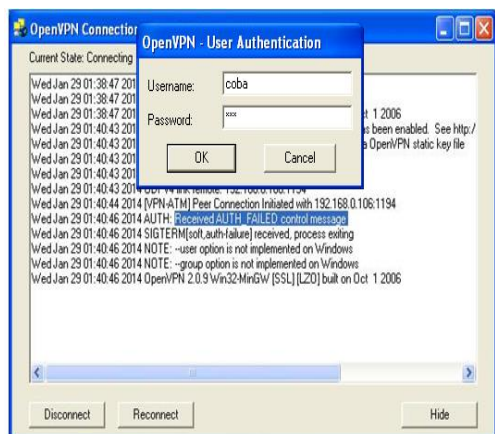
OpenVPN Connection
Current State: Connecting

OpenVPN - User Authentication
Username: coba
Password: ***
OK Cancel

Wed Jan 29 01:38:47 201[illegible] ct 1 2006
Wed Jan 29 01:38:47 201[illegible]
Wed Jan 29 01:38:47 201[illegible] s been enabled. See http:/
Wed Jan 29 01:40:43 201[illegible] OpenVPN static key file
Wed Jan 29 01:40:43 201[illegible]
Wed Jan 29 01:40:43 201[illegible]
Wed Jan 29 01:40:43 201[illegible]
Wed Jan 29 01:40:43 2014 UDPv4 link remote: 192.168.0.106:1194
Wed Jan 29 01:40:44 2014 [VPN-ATM] Peer Connection Initiated with 192.168.0.106:1194
Wed Jan 29 01:40:46 2014 AUTH: Received AUTH_FAILED control message
Wed Jan 29 01:40:46 2014 SIGTERM[soft,auth-failure] received, process exiting
Wed Jan 29 01:40:46 2014 NOTE: --user option is not implemented on Windows
Wed Jan 29 01:40:46 2014 NOTE: --group option is not implemented on Windows
Wed Jan 29 01:40:46 2014 OpenVPN 2.0.9 Win32-MinGW [SSL] [LZO] built on Oct 1 2006

Disconnect Reconnect Hide